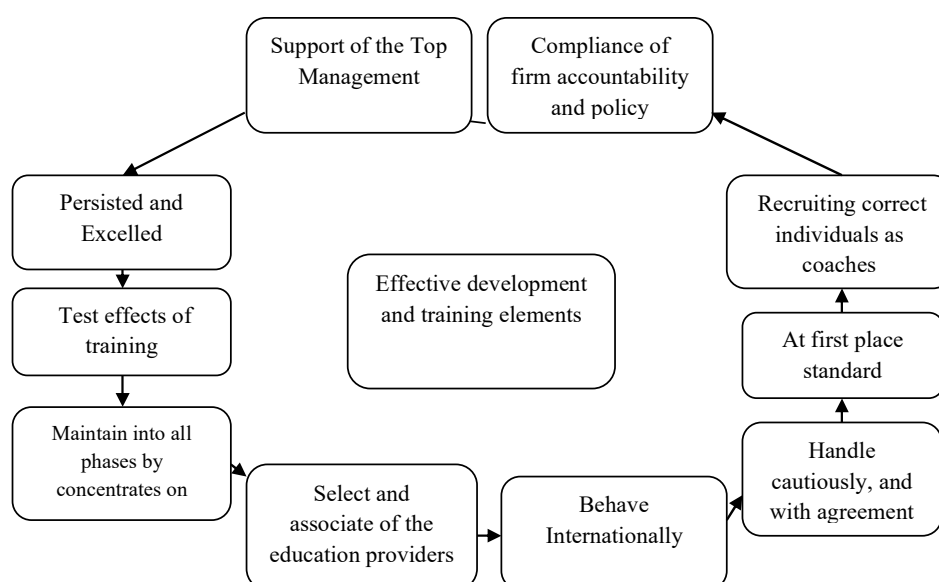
Support of the Top Management

Compliance of firm accountability and policy

Persisted and Excelled

Recruiting correct individuals as coaches

Effective development and training elements

Test effects of training

At first place standard

Maintain into all phases by concentrates on

Handle cautiously, and with agreement

Select and associate of the education providers

Behave Internationally